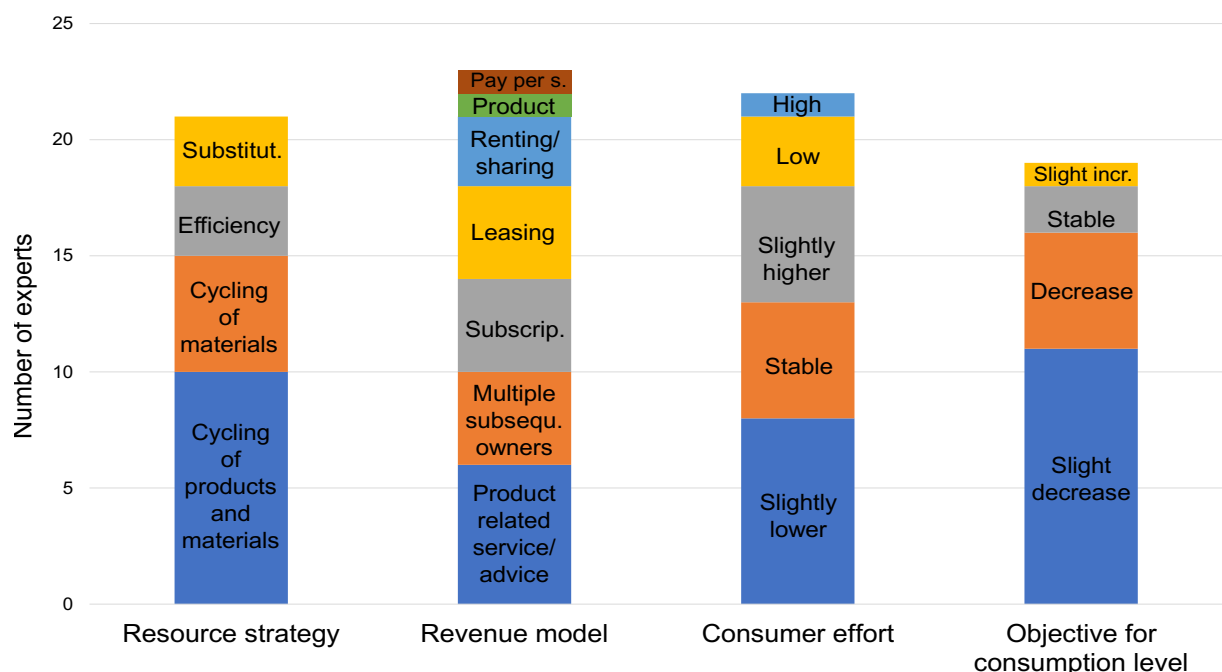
Number of experts

25
20
15
10
5
0

Substitut.
Efficiency
Cycling of materials
Cycling of products and materials

Pay per s.
Product
Renting/ sharing
Leasing
Subscrip.
Multiple subsequ. owners
Product related service/ advice

High
Low
Slightly higher
Stable
Slightly lower

Slight incr.
Stable
Decrease
Slight decrease

Resource strategy
Revenue model
Consumer effort
Objective for consumption level